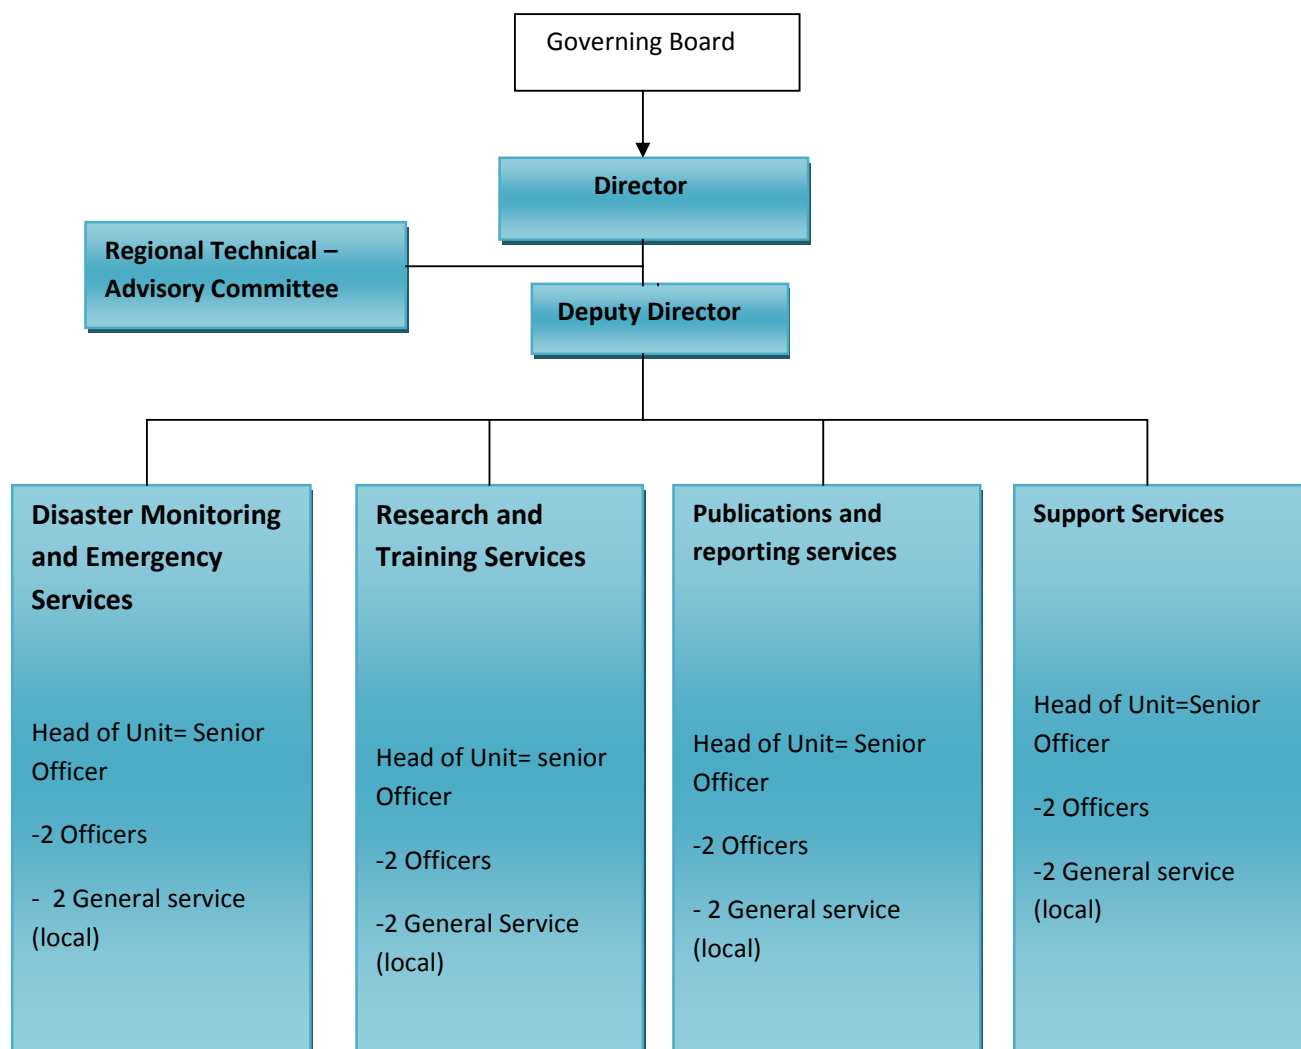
Governing Board

Director

Regional Technical – Advisory Committee

Deputy Director

Disaster Monitoring and Emergency Services

Head of Unit= Senior Officer

-2 Officers

- 2 General service (local)

Research and Training Services

Head of Unit= senior Officer

-2 Officers

-2 General Service (local)

Publications and reporting services

Head of Unit= Senior Officer

-2 Officers

- 2 General service (local)

Support Services

Head of Unit=Senior Officer

-2 Officers

-2 General service (local)